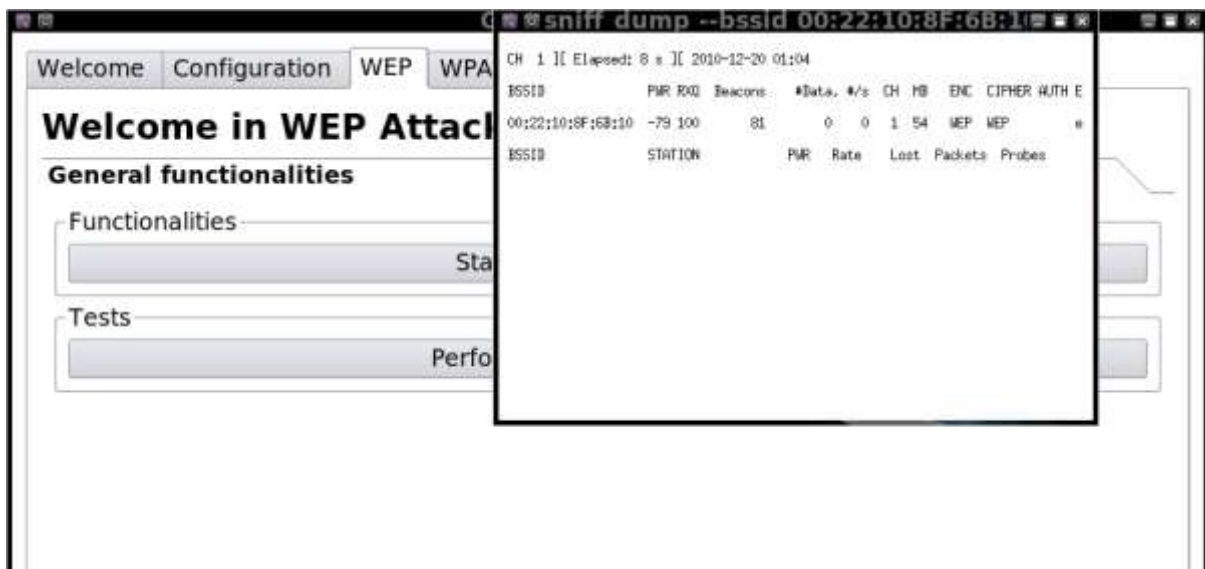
C sniff dump --bssid 00:22:10:8F:6B:1

Welcome | Configuration | WEP | WPA

Welcome in WEP Attac

General functionalities

Functionalities

Sta

Tests

Perfo

CH 1 ][ Elapsed: 8 s ][ 2010-12-20 01:04

| BSSID | PWR | RXQ | Beacons | #Data, | #/s | CH | MB | ENC | CIPHER | AUTH | E |
|---|---|---|---|---|---|---|---|---|---|---|---|
| 00:22:10:8F:6B:10 | -79 | 100 | 81 | 0 | 0 | 1 | 54 | WEP | WEP | | e |

| BSSID | STATION | PWR | Rate | Lost | Packets | Probes |
|---|---|---|---|---|---|---|